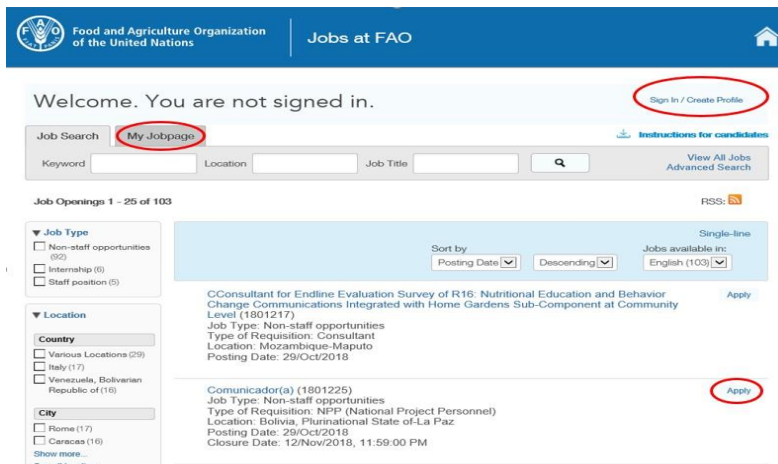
FAO
Food and Agriculture Organization of the United Nations
Jobs at FAO

Welcome. You are not signed in.
Sign In / Create Profile

Job Search
My Jobpage
Instructions for candidates

Keyword
Location
Job Title
View All Jobs
Advanced Search

Job Openings 1 - 25 of 103
RSS:

▼ Job Type
Non-staff opportunities (92)
Internship (6)
Staff position (5)

▼ Location
Country
Various Locations (29)
Italy (17)
Venezuela, Bolivarian Republic of (16)
City
Rome (17)
Caracas (16)
Show more...

Single-line
Sort by
Posting Date
Descending
Jobs available in:
English (103)

CConsultant for Endline Evaluation Survey of R16: Nutritional Education and Behavior Change Communications Integrated with Home Gardens Sub-Component at Community Level (1801217)
Job Type: Non-staff opportunities
Type of Requisition: Consultant
Location: Mozambique-Maputo
Posting Date: 29/Oct/2018
Apply

Comunicador(a) (1801225)
Job Type: Non-staff opportunities
Type of Requisition: NPP (National Project Personnel)
Location: Bolivia, Plurinational State of-La Paz
Posting Date: 29/Oct/2018
Closure Date: 12/Nov/2018, 11:59:00 PM
Apply